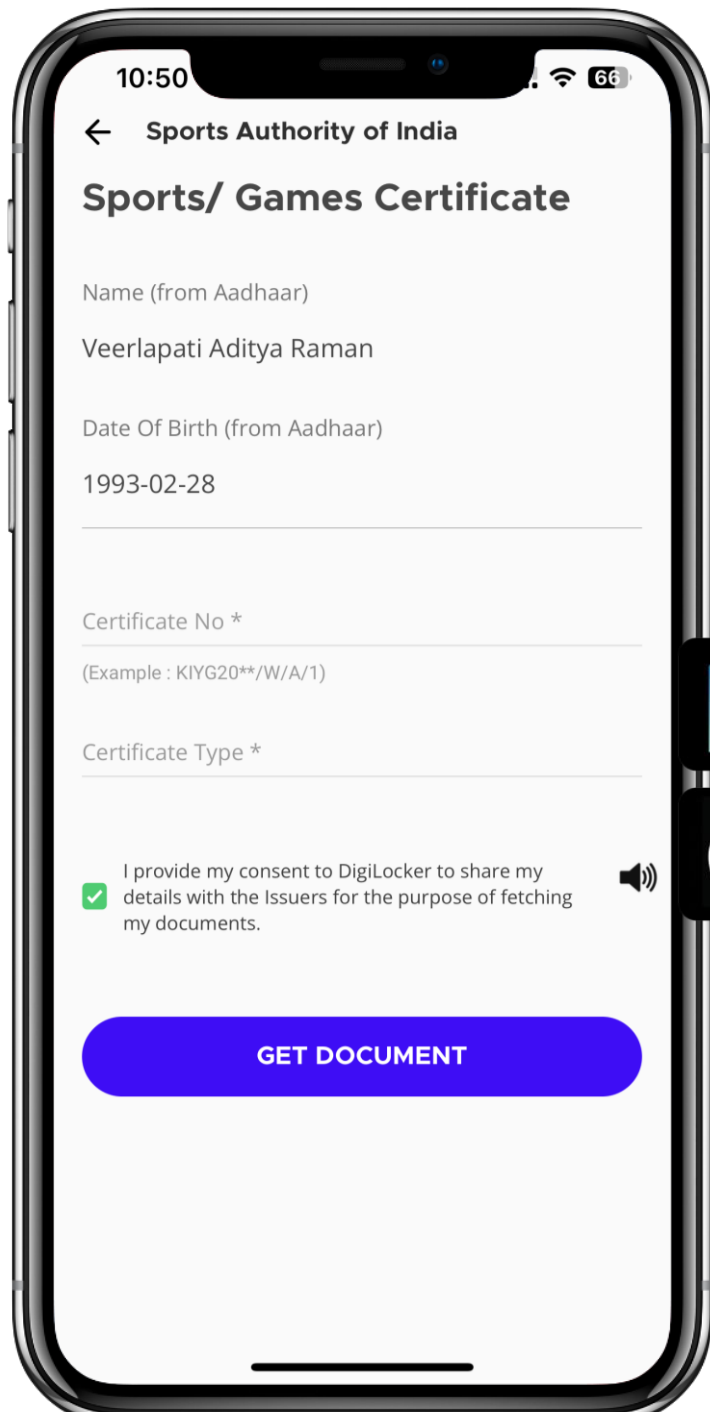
10:50

66

Sports Authority of India

Sports/ Games Certificate

Name (from Aadhaar)

Veerlapati Aditya Raman

Date Of Birth (from Aadhaar)

1993-02-28

Certificate No *

(Example : KIYG20**/W/A/1)

Certificate Type *

I provide my consent to DigiLocker to share my details with the Issuers for the purpose of fetching my documents.

GET DOCUMENT